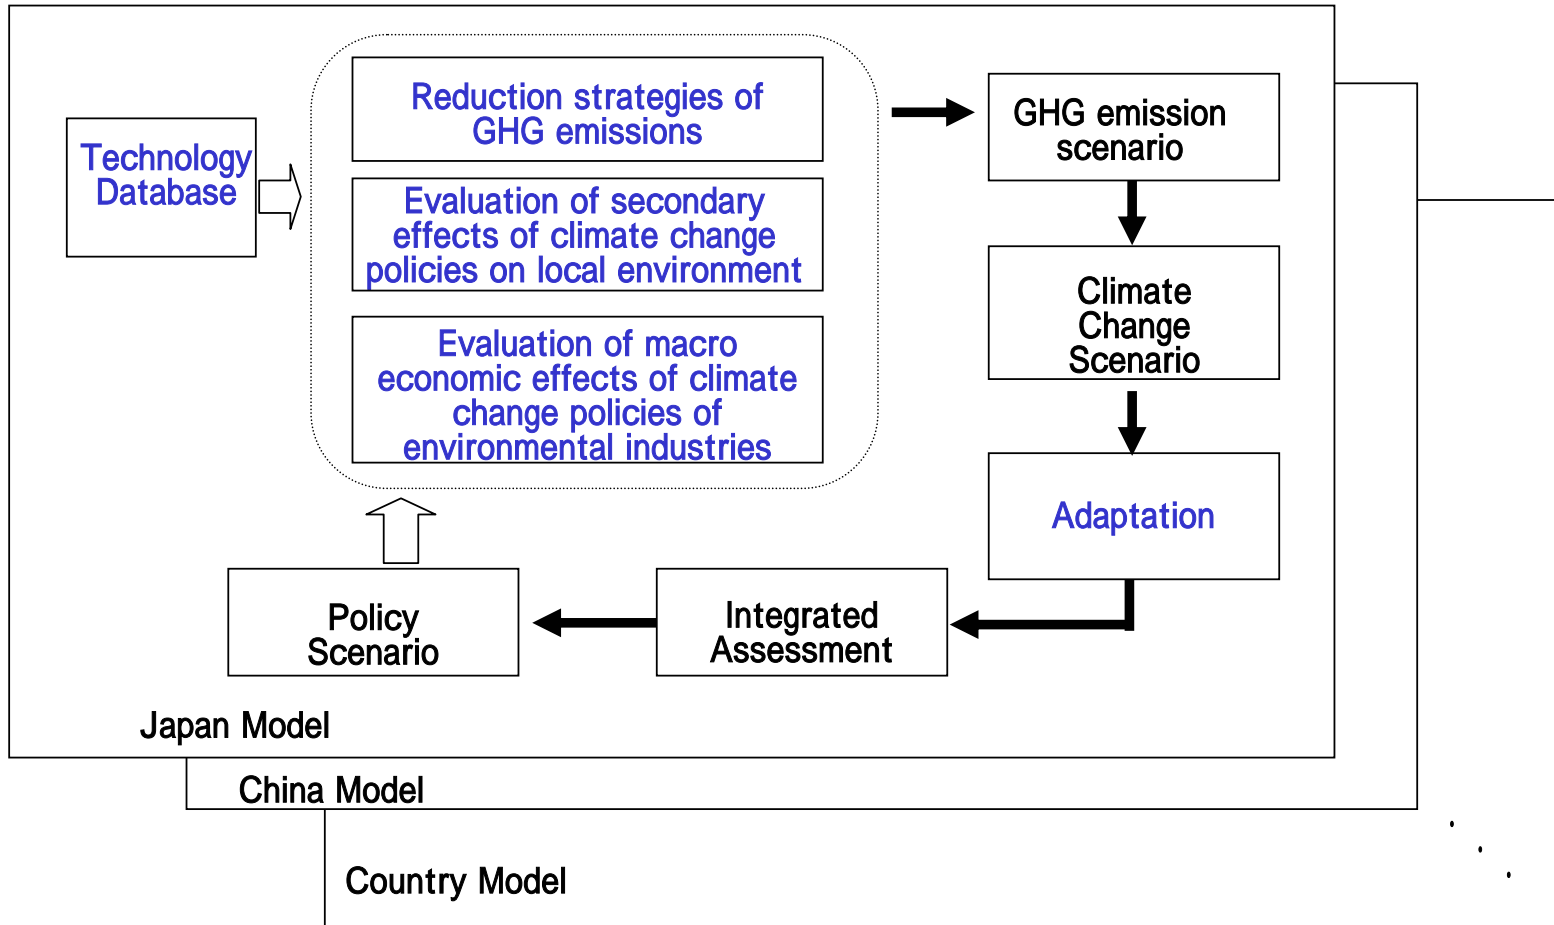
Technology Database

Reduction strategies of GHG emissions

Evaluation of secondary effects of climate change policies on local environment

Evaluation of macro economic effects of climate change policies of environmental industries

GHG emission scenario

Climate Change Scenario

Adaptation

Integrated Assessment

Policy Scenario

Japan Model

China Model

Country Model